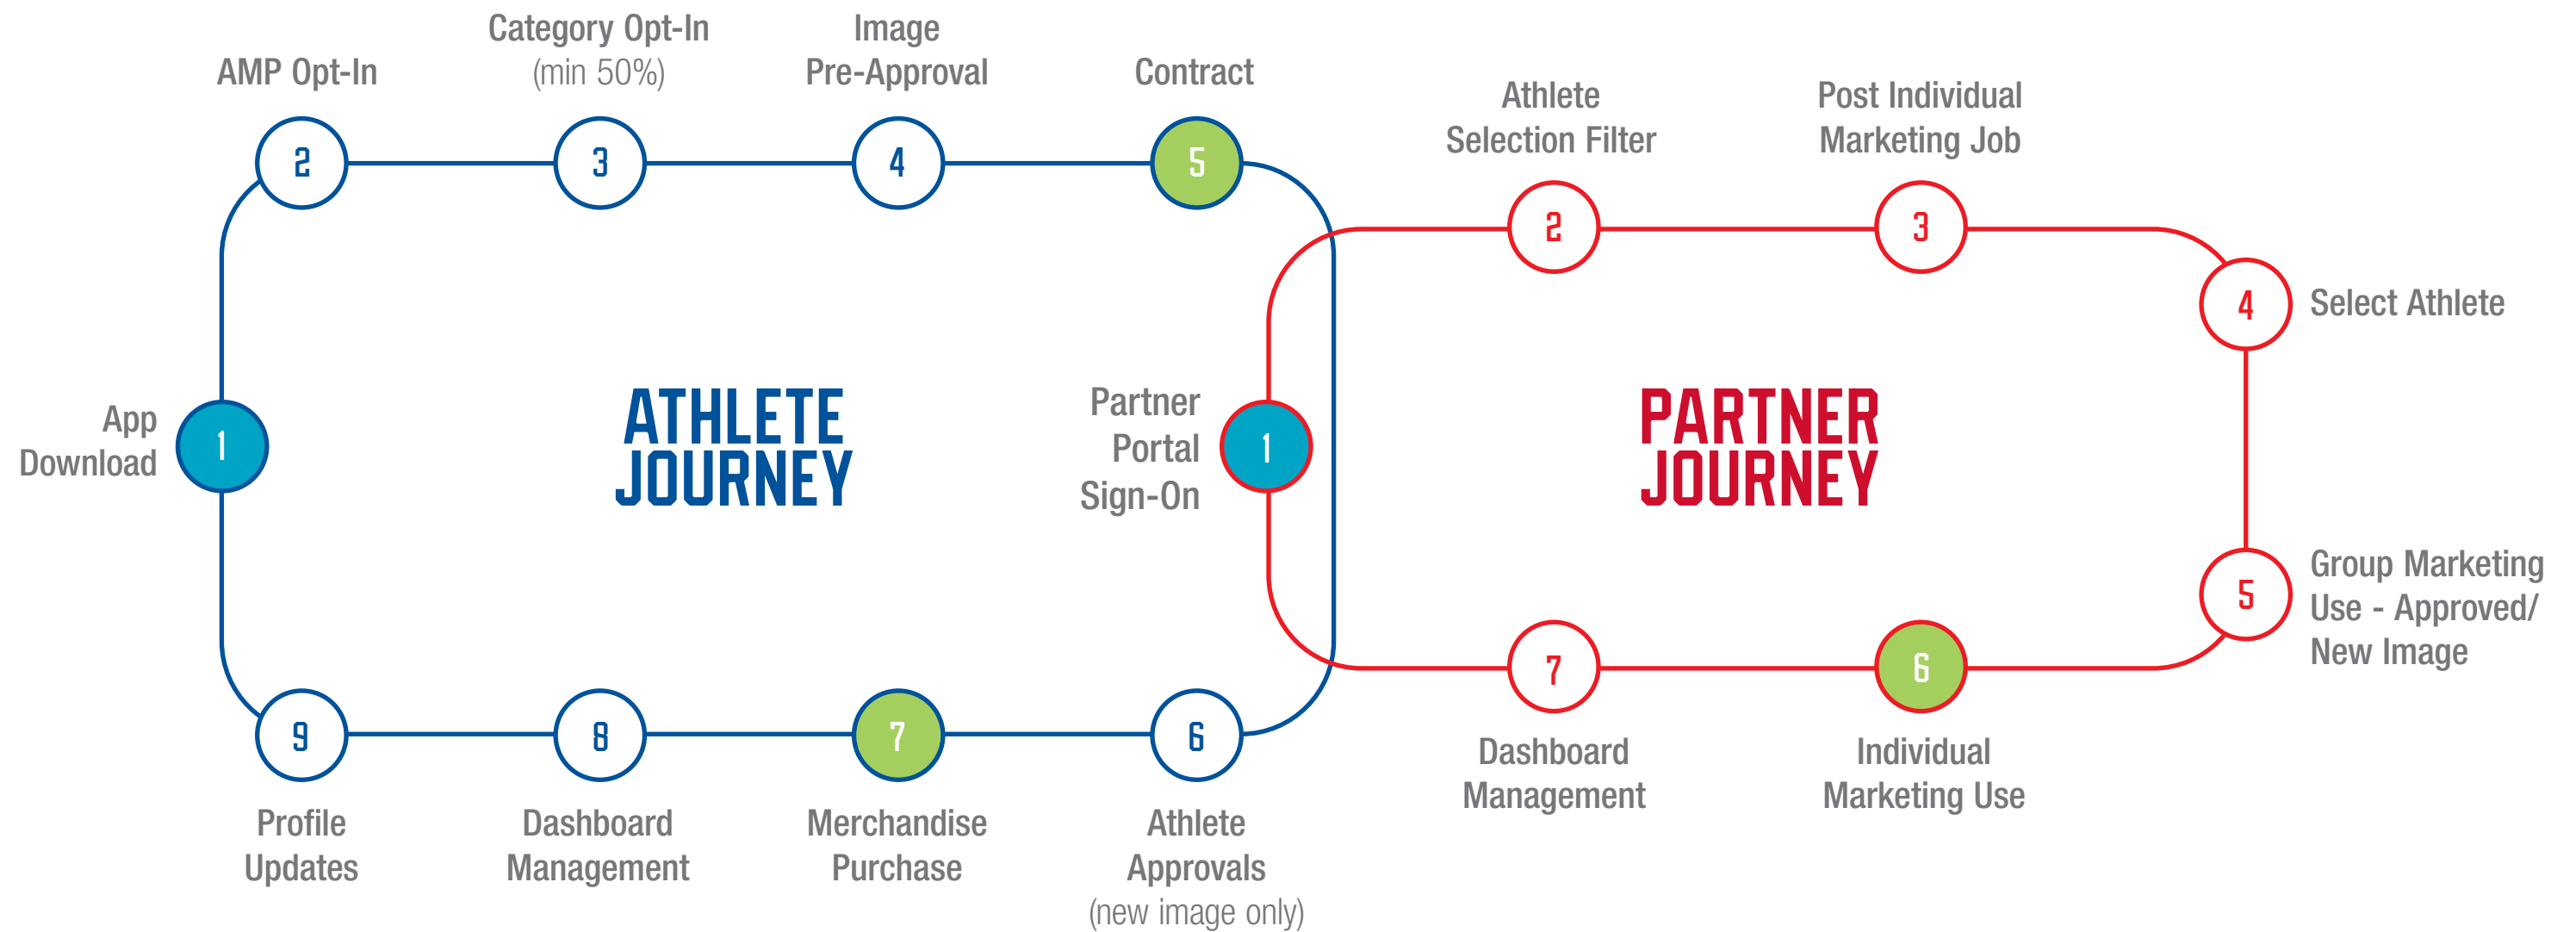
ATHLETE JOURNEY

App Download 1

AMP Opt-In 2

Category Opt-In (min 50%) 3

Image Pre-Approval 4

Contract 5

Athlete Approvals (new image only) 6

Merchandise Purchase 7

Dashboard Management 8

Profile Updates 9

PARTNER JOURNEY

Partner Portal Sign-On 1

Athlete Selection Filter 2

Post Individual Marketing Job 3

Select Athlete 4

Group Marketing Use - Approved/ New Image 5

Individual Marketing Use 6

Dashboard Management 7